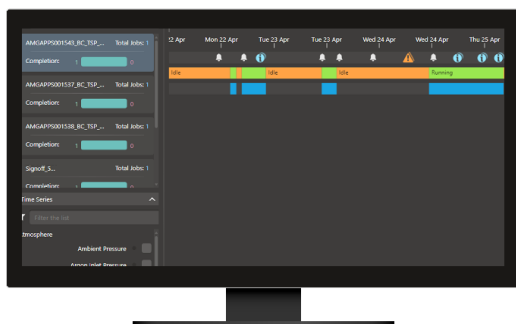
AMGAPPS001543_BC_TSP_... Total Jobs: 1
Completion: 1 0
AMGAPPS001537_BC_TSP_... Total Jobs: 1
Completion: 1 0
AMGAPPS001538_BC_TSP_... Total Jobs: 1
Completion: 1 0
Signoff_S... Total Jobs: 1
Completion: 1 0
Time Series
Filter the list
Atmosphere
Ambient Pressure
Argon Inlet Pressure
22 Apr Mon 22 Apr Tue 23 Apr Tue 23 Apr Wed 24 Apr Wed 24 Apr Thu 25 Apr
Idle
Idle
Idle
Running